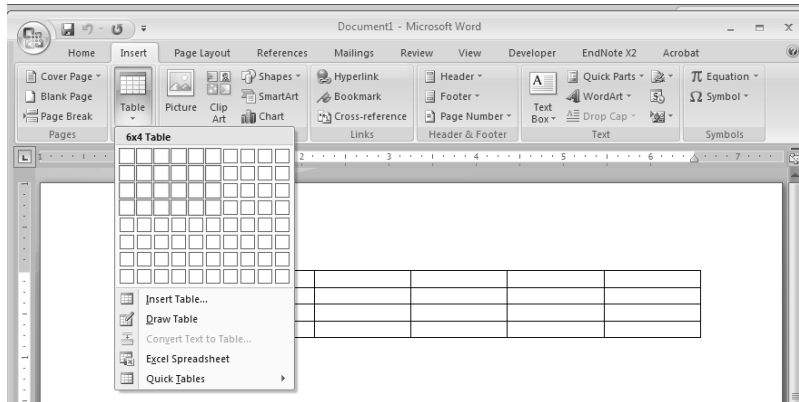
Document1 - Microsoft Word

Home
Insert
Page Layout
References
Mailings
Review
View
Developer
EndNote X2
Acrobat

Cover Page
Blank Page
Page Break
Pages

Table

Picture
Clip Art
Shapes
SmartArt
Chart

Hyperlink
Bookmark
Cross-reference
Links

Header
Footer
Page Number
Header & Footer

Text Box
Quick Parts
WordArt
Drop Cap
Text

Equation
Symbol
Symbols

6x4 Table

Insert Table...
Draw Table
Convert Text to Table...
Excel Spreadsheet
Quick Tables